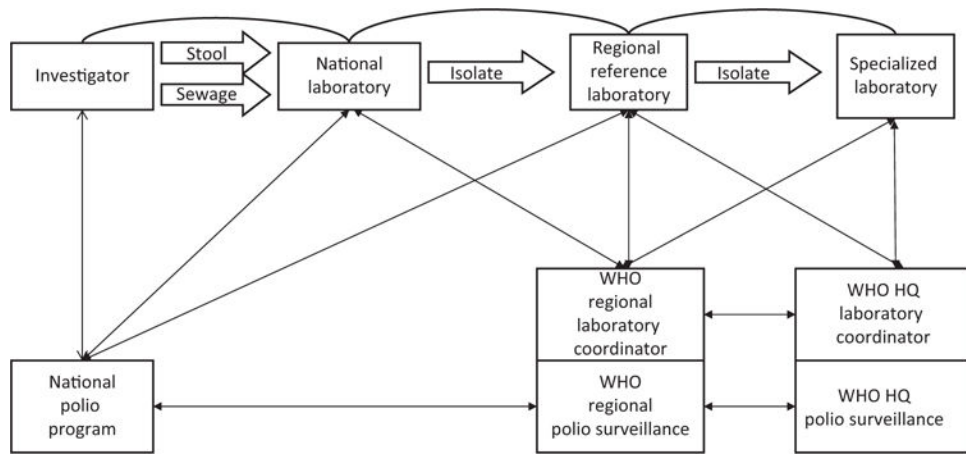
Investigator

Stool

Sewage

National laboratory

Isolate

Regional reference laboratory

Isolate

Specialized laboratory

WHO regional laboratory coordinator

WHO HQ laboratory coordinator

National polio program

WHO regional polio surveillance

WHO HQ polio surveillance